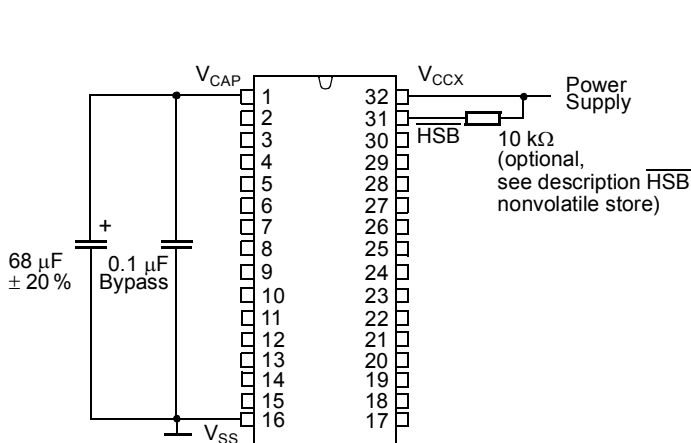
$V_{CAP}$

$V_{CCX}$

Power Supply

1
2
3
4
5
6
7
8
9
10
11
12
13
14
15
16

32
31
30
29
28
27
26
25
24
23
22
21
20
19
18
17

$\overline{HSB}$

10 k$\Omega$
(optional,
see description $\overline{HSB}$
nonvolatile store)

+

68 $\mu$F
$\pm$ 20 %

0.1 $\mu$F
Bypass

$V_{SS}$